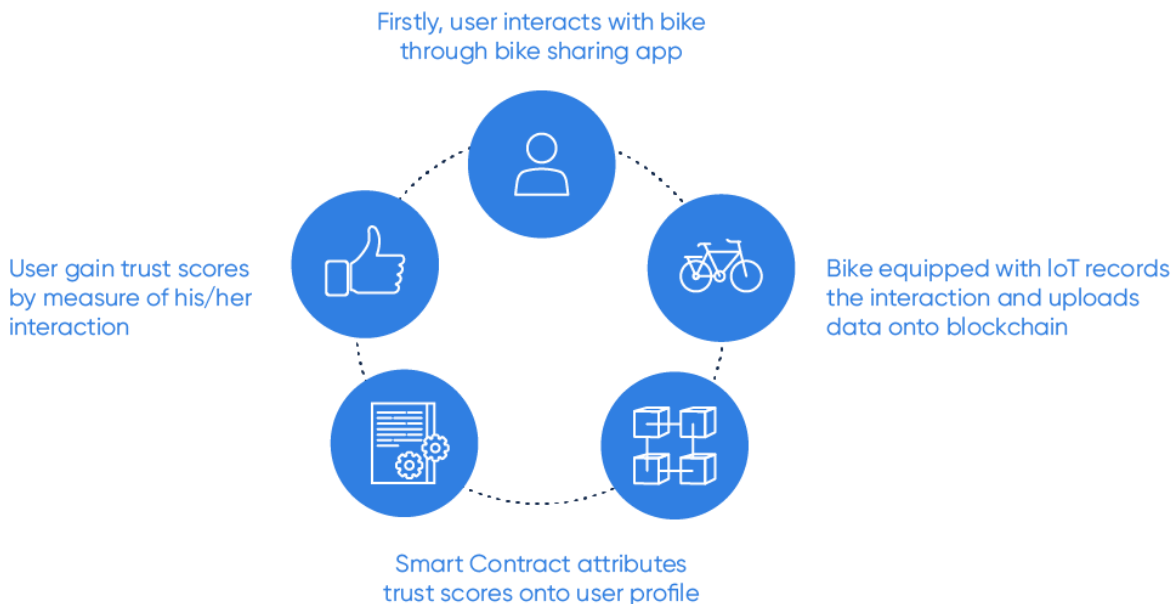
Firstly, user interacts with bike through bike sharing app

Bike equipped with IoT records the interaction and uploads data onto blockchain

Smart Contract attributes trust scores onto user profile

User gain trust scores by measure of his/her interaction